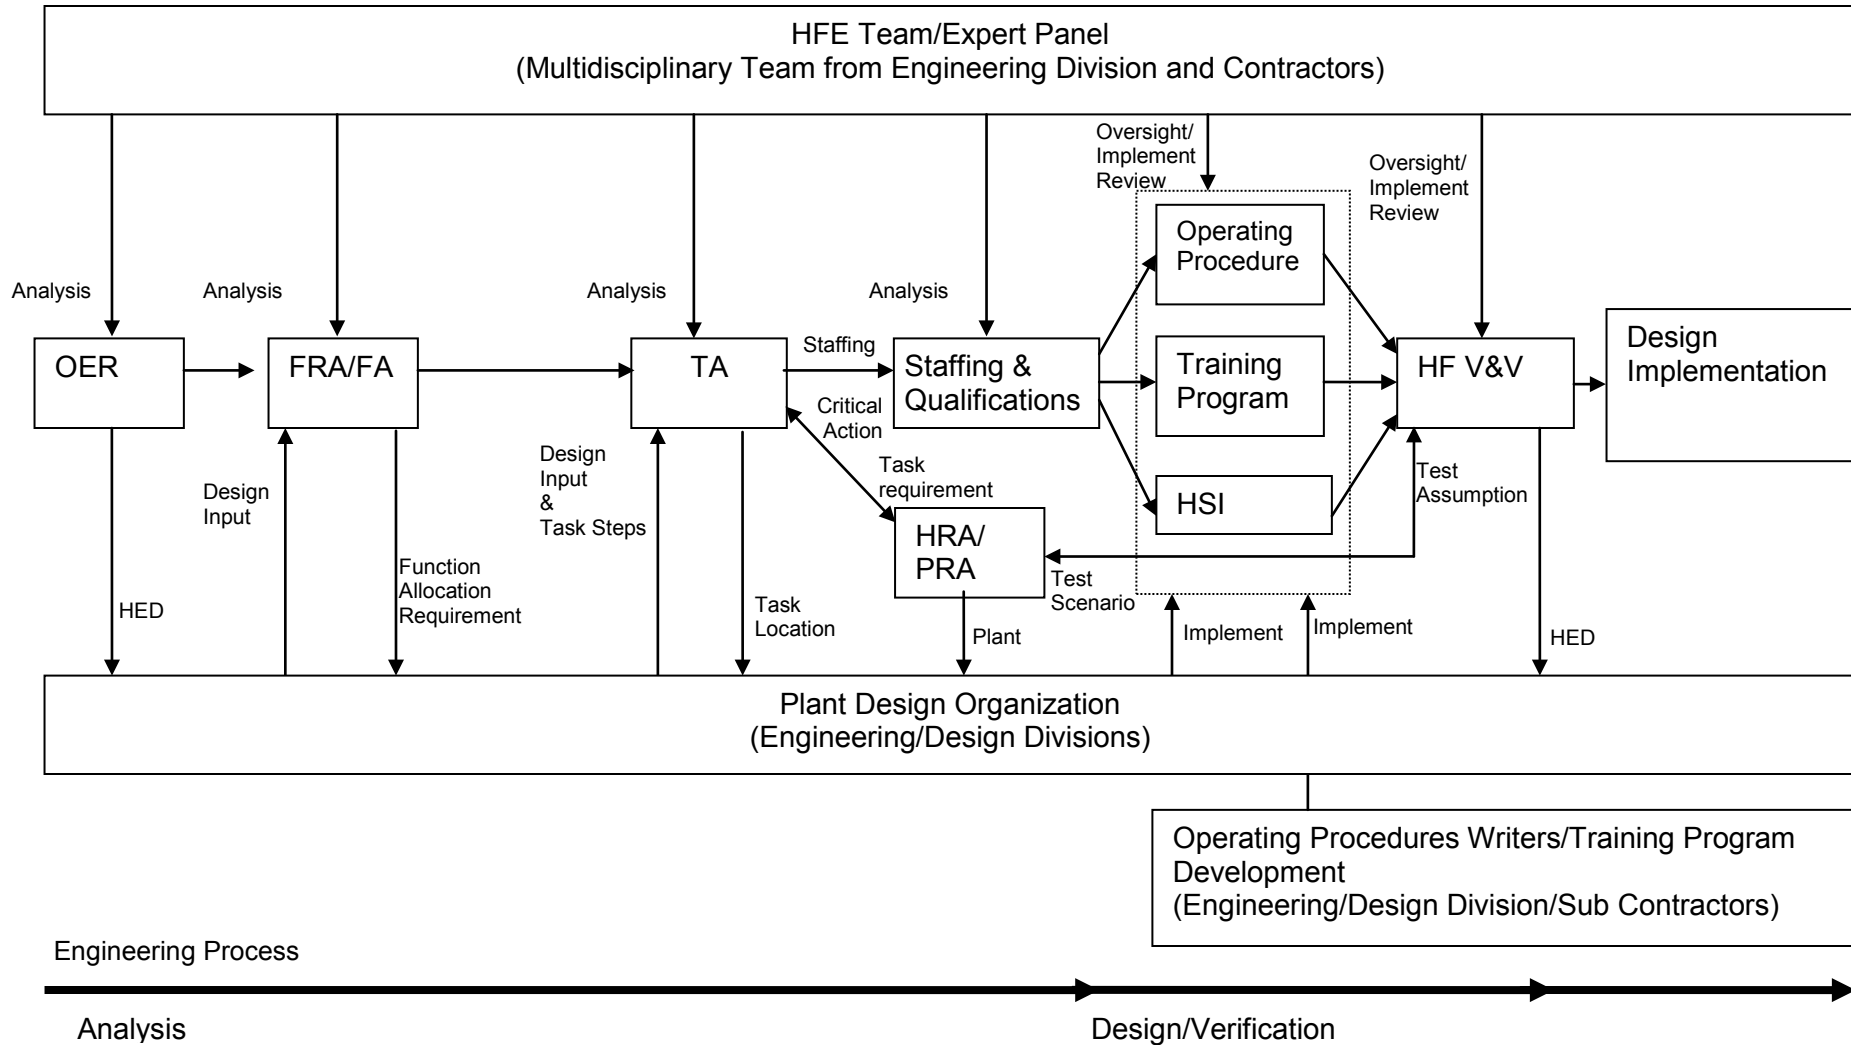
HFE Team/Expert Panel
(Multidisciplinary Team from Engineering Division and Contractors)

Oversight/ Implement Review

Oversight/ Implement Review

Analysis

Analysis

Analysis

Analysis

Operating Procedure

OER

FRA/FA

TA

Staffing

Staffing & Qualifications

Training Program

HF V&V

Design Implementation

Critical Action

Design Input & Task Steps

Task requirement

Design Input

HSI

Test Assumption

HRA/ PRA

Function Allocation Requirement

Test Scenario

HED

Task Location

Plant

Implement

Implement

HED

Plant Design Organization
(Engineering/Design Divisions)

Operating Procedures Writers/Training Program Development
(Engineering/Design Division/Sub Contractors)

Engineering Process

Analysis

Design/Verification